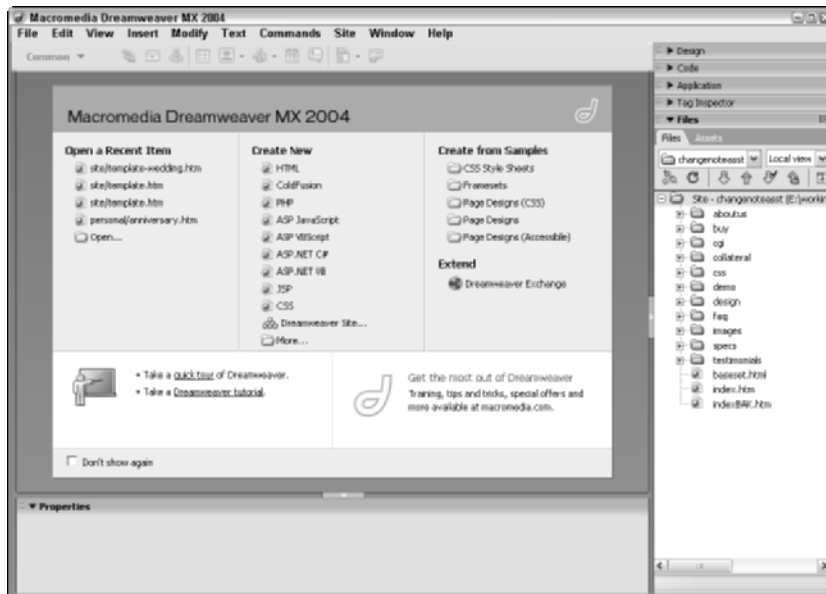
Macromedia Dreamweaver MX 2004

File Edit View Insert Modify Text Commands Site Window Help

Common ▼

Macromedia Dreamweaver MX 2004

Open a Recent Item
site/template-wedding.htm
site/template.htm
site/template.htm
personal/anniversary.htm
Open...

Create New
HTML
ColdFusion
PHP
ASP JavaScript
ASP VBScript
ASP.NET C#
ASP.NET VB
JSP
CSS
Dreamweaver Site...
More...

Create from Samples
CSS Style Sheets
Framesets
Page Designs (CSS)
Page Designs
Page Designs (Accessible)

Extend
Dreamweaver Exchange

• Take a quick tour of Dreamweaver.
• Take a Dreamweaver tutorial.

Get the most out of Dreamweaver
Training, tips and tricks, special offers and more available at macromedia.com.

Don't show again

▼ Properties

▶ Design
▶ Code
▶ Application
▶ Tag Inspector
▼ Files

Files Assets

changenoteeast
Local view

Site - changenoteeast (E:\workin
aboutus
buy
cgi
collateral
css
demo
design
faq
images
specs
testimonials
baseset.html
index.htm
indexBAK.htm